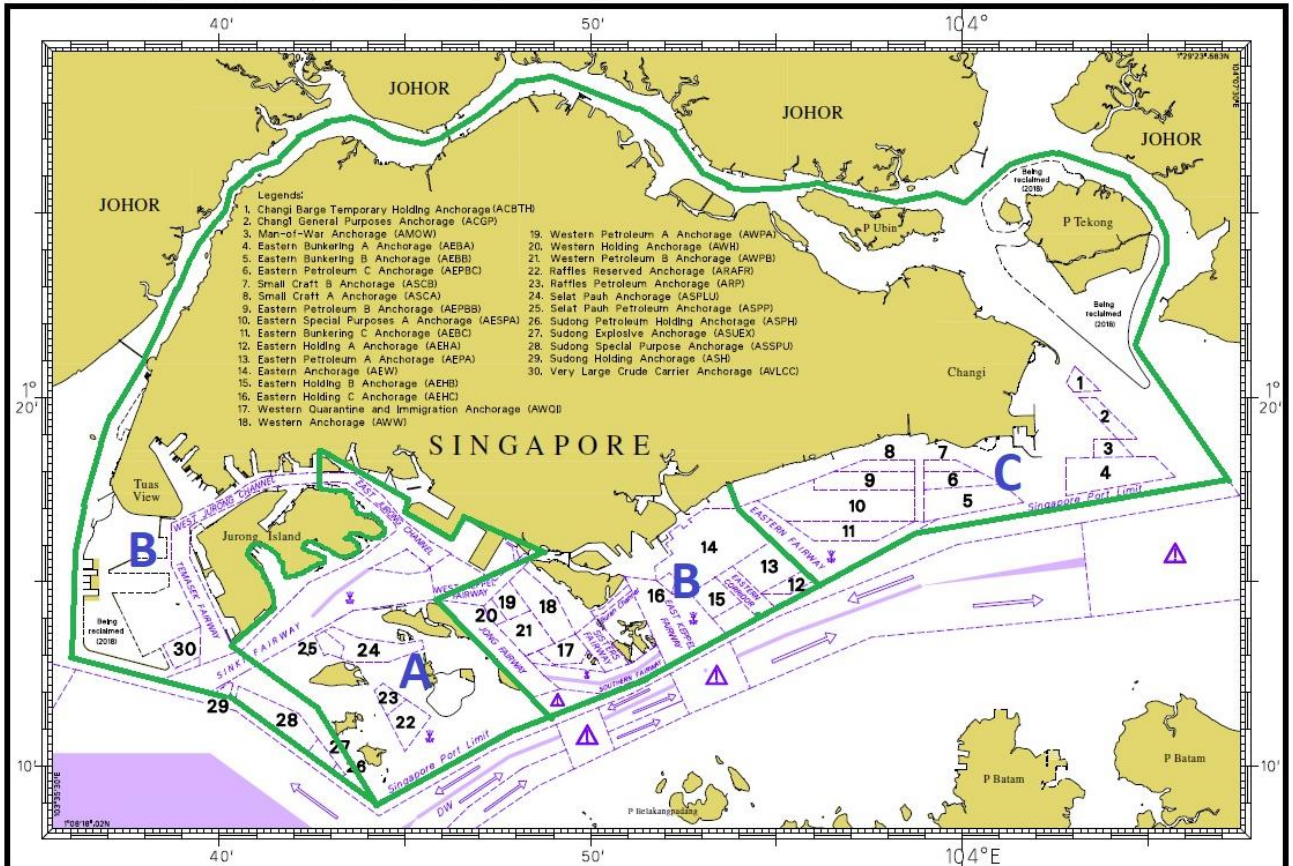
40'

50'

104°

1°29'23".683N

103°07'30"E

JOHOR

JOHOR

JOHOR

JOHOR

Legends:
1. Changi Barge Temporary Holding Anchorage (ACBTH)
2. Changi General Purposes Anchorage (ACGP)
3. Man-of-War Anchorage (AMOW)
4. Eastern Bunkering A Anchorage (AEBA)
5. Eastern Bunkering B Anchorage (AEBB)
6. Eastern Petroleum C Anchorage (AEPBC)
7. Small Craft B Anchorage (ASCB)
8. Small Craft A Anchorage (ASCA)
9. Eastern Petroleum B Anchorage (AEPBB)
10. Eastern Special Purposes A Anchorage (AESPA)
11. Eastern Bunkering C Anchorage (AEBC)
12. Eastern Holding A Anchorage (AEHA)
13. Eastern Petroleum A Anchorage (AEPA)
14. Eastern Anchorage (AEW)
15. Eastern Holding B Anchorage (AEHB)
16. Eastern Holding C Anchorage (AEHC)
17. Western Quarantine and Immigration Anchorage (AWQI)
18. Western Anchorage (AWW)
19. Western Petroleum A Anchorage (AWPA)
20. Western Holding Anchorage (AWH)
21. Western Petroleum B Anchorage (AWPB)
22. Raffles Reserved Anchorage (ARAFR)
23. Raffles Petroleum Anchorage (ARP)
24. Selat Pauh Anchorage (ASPLU)
25. Selat Pauh Petroleum Anchorage (ASPP)
26. Sudong Petroleum Holding Anchorage (ASPH)
27. Sudong Explosive Anchorage (ASUEX)
28. Sudong Special Purpose Anchorage (ASSPU)
29. Sudong Holding Anchorage (ASH)
30. Very Large Crude Carrier Anchorage (AVLCC)

P Ubin

Being reclaimed (2018)

P Tekong

Being reclaimed (2018)

Changi

1°
20'

1°
20'

SINGAPORE

1
2
3
4
8
7
9
6
C
10
5
11

Singapore Port Limit

EASTERN FAIRWAY

Tuas View

WEST JURONG CHANNEL

EAST JURONG CHANNEL

B

Jurong Island

TEMASEK FAIRWAY

Being reclaimed (2018)

14
B
13
12
15
16
EAST KEPPEL FAIRWAY
EASTERN CORRIDOR

WEST KEPPEL FAIRWAY

20
19
18
21
17
JONG FAIRWAY
SINKI FAIRWAY
SOUTHERN FAIRWAY

30
25
24
A
23
22
29
28
27
26

Singapore Port Limit

DW

10'

10'

103°35'30"E

1°08'18".02N

P Belakangpadang

P Batam

P Batam

40'

50'

104°E